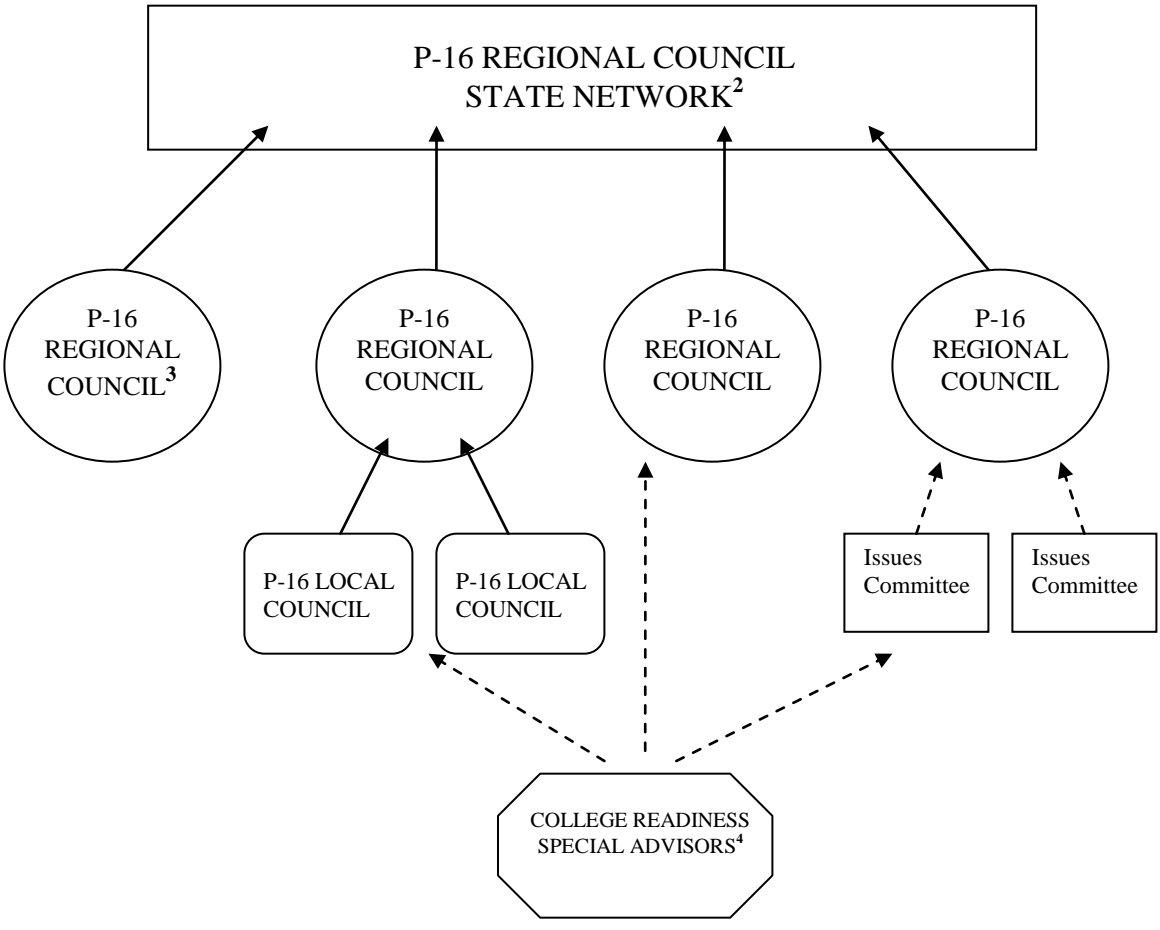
P-16 REGIONAL COUNCIL
STATE NETWORK$^{2}$

P-16 REGIONAL COUNCIL$^{3}$

P-16 REGIONAL COUNCIL

P-16 REGIONAL COUNCIL

P-16 REGIONAL COUNCIL

P-16 LOCAL COUNCIL

P-16 LOCAL COUNCIL

Issues Committee

Issues Committee

COLLEGE READINESS SPECIAL ADVISORS$^{4}$